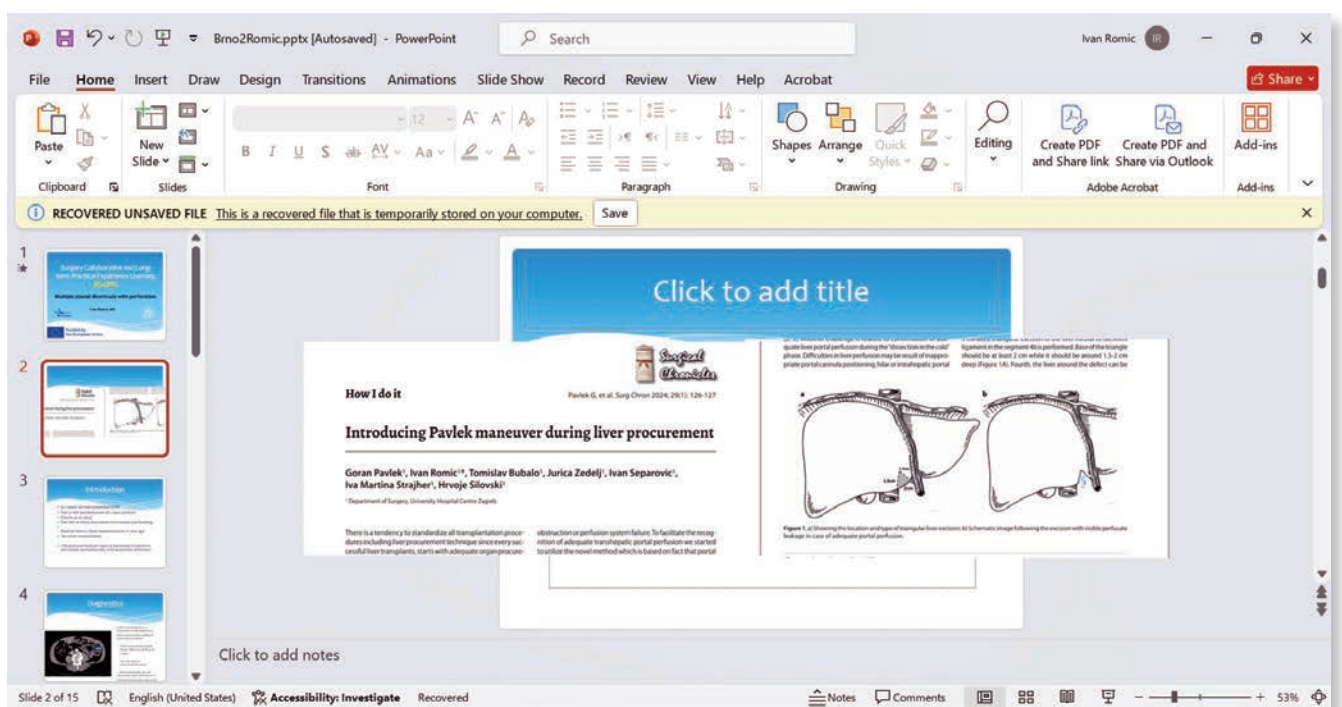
Brno2Romic.pptx [Autosaved] - PowerPoint

Search

Ivan Romic IR

File Home Insert Draw Design Transitions Animations Slide Show Record Review View Help Acrobat

Share

Paste Clipboard New Slide Slides Font Paragraph Shapes Arrange Quick Styles Drawing Editing Create PDF and Share link Create PDF and Share via Outlook Adobe Acrobat Add-ins Add-ins

RECOVERED UNSAVED FILE This is a recovered file that is temporarily stored on your computer. Save

1
2
3 Introduction
4 Diagnostics

Click to add title

Surgical Chronicles

How I do it

Pavlek G, et al. Surg Chron 2024; 29(1): 126-127

Introducing Pavlek maneuver during liver procurement

Goran Pavlek¹, Ivan Romic¹*, Tomislav Bubalo¹, Jurica Zedelj¹, Ivan Separovic¹, Iva Martina Strajher¹, Hrvoje Silovski¹

¹Department of Surgery, University Hospital Centre Zagreb

There is a tendency to standardize all transplantation procedures including liver procurement technique since every successful liver transplants, starts with adequate organ procure-

obstruction or perfusion system failure. To facilitate the recognition of adequate transhepatic portal perfusion we started to utilize the novel method which is based on fact that portal

a b

Click to add notes

Slide 2 of 15 English (United States) Accessibility: Investigate Recovered Notes Comments 53%